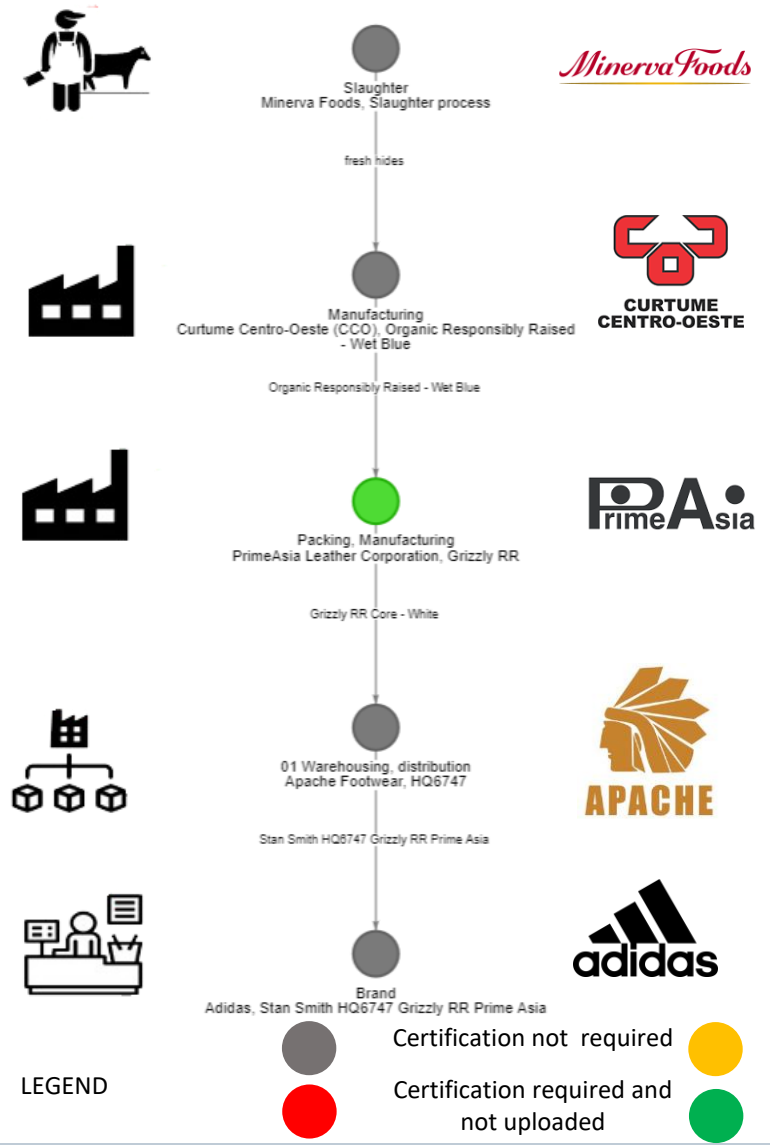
MinervaFoods

Slaughter
Minerva Foods, Slaughter process

fresh hides

CURTUME CENTRO-OESTE

Manufacturing
Curtume Centro-Oeste (CCO), Organic Responsibly Raised - Wet Blue

Organic Responsibly Raised - Wet Blue

PrimeAsia

Packing, Manufacturing
PrimeAsia Leather Corporation, Grizzly RR

Grizzly RR Core - White

01 Warehousing, distribution
Apache Footwear, HQ6747

APACHE

Stan Smith HQ6747 Grizzly RR Prime Asia

adidas

Brand
Adidas, Stan Smith HQ6747 Grizzly RR Prime Asia

LEGEND

Certification not required

Certification required and not uploaded